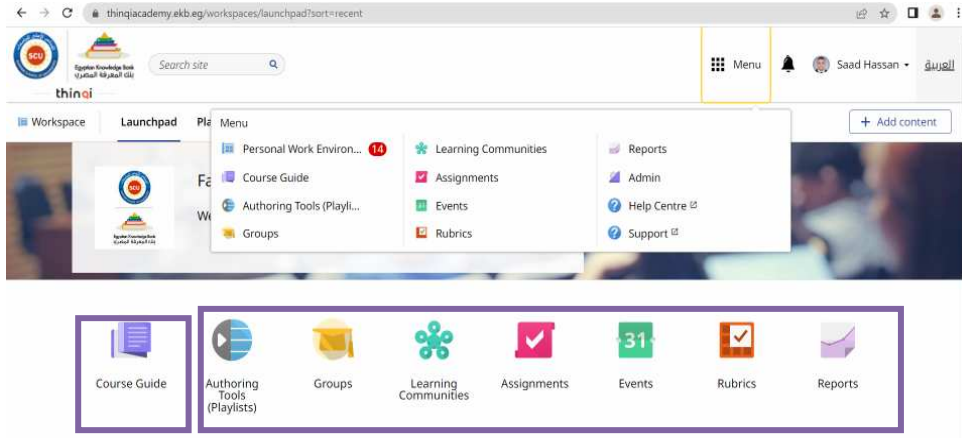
thinqiacademy.ekb.eg/workspaces/launchpad?sort=recent

SCU

Egyptian Knowledge Bank
بنك المعرفة المصري

thinqi

Search site

Menu

Saad Hassan

العربية

Workspace

Launchpad

Pla

+ Add content

Menu

Personal Work Environ... 14

Course Guide

Authoring Tools (Playli...

Groups

Learning Communities

Assignments

Events

Rubrics

Reports

Admin

Help Centre

Support

Fa

We

Egyptian Knowledge Bank
بنك المعرفة المصري

Course Guide

Authoring Tools (Playlists)

Groups

Learning Communities

Assignments

31

Events

Rubrics

Reports